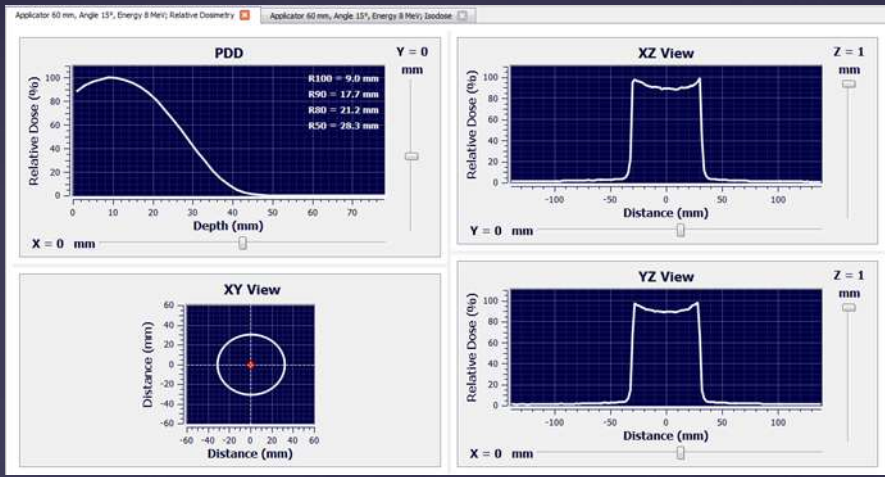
Applicator 60 mm, Angle 15°, Energy 8 MeV; Relative Dosimetry
Applicator 60 mm, Angle 15°, Energy 8 MeV; Isodose

PDD
Y = 0
mm
R100 = 9.0 mm
R90 = 17.7 mm
R80 = 21.2 mm
R50 = 28.3 mm
Relative Dose (%)
0
20
40
60
80
100
0 10 20 30 40 50 60 70
Depth (mm)
X = 0 mm

XZ View
Z = 1
mm
Relative Dose (%)
0
20
40
60
80
100
-100 -50 0 50 100
Distance (mm)
Y = 0 mm

XY View
Distance (mm)
60
50
40
30
20
10
0
-10
-20
-30
-40
-50
-60
-60 -40 -20 0 20 40 60
Distance (mm)

YZ View
Z = 1
mm
Relative Dose (%)
0
20
40
60
80
100
-100 -50 0 50 100
Distance (mm)
X = 0 mm